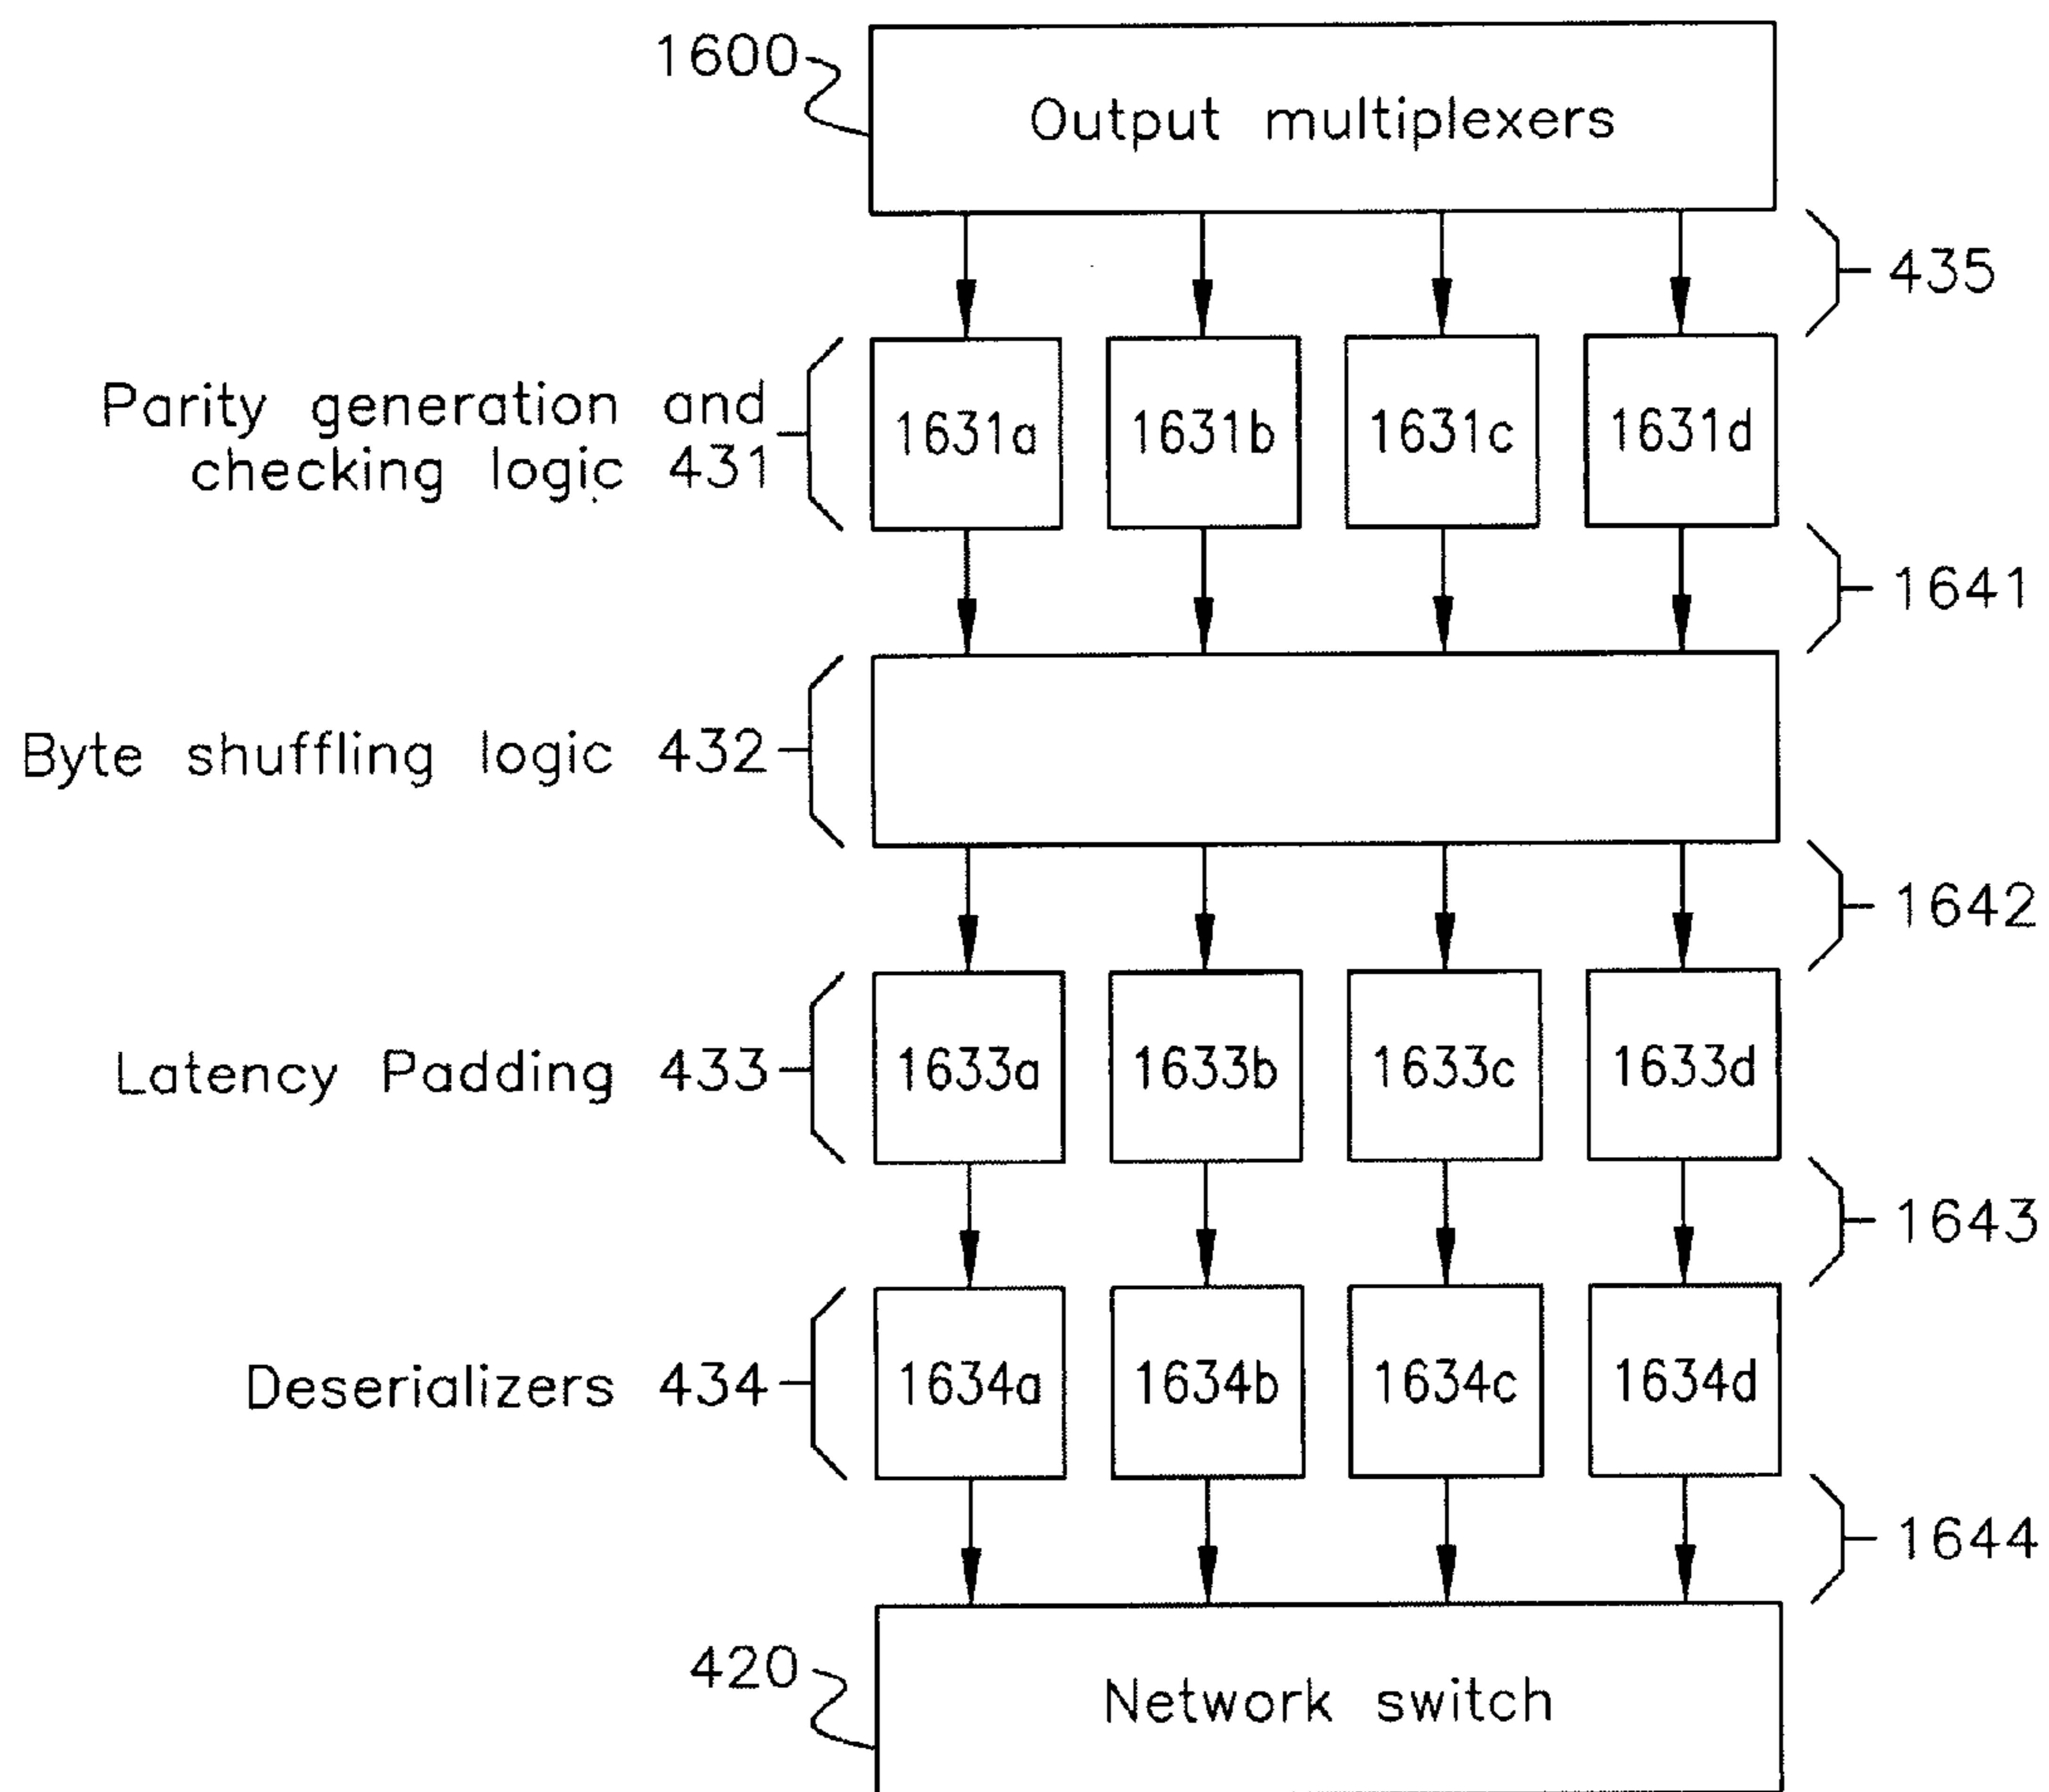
1600

Output multiplexers

435

Parity generation and checking logic 431

1631a

1631b

1631c

1631d

1641

Byte shuffling logic 432

1642

Latency Padding 433

1633a

1633b

1633c

1633d

1643

Deserializers 434

1634a

1634b

1634c

1634d

1644

420

Network switch